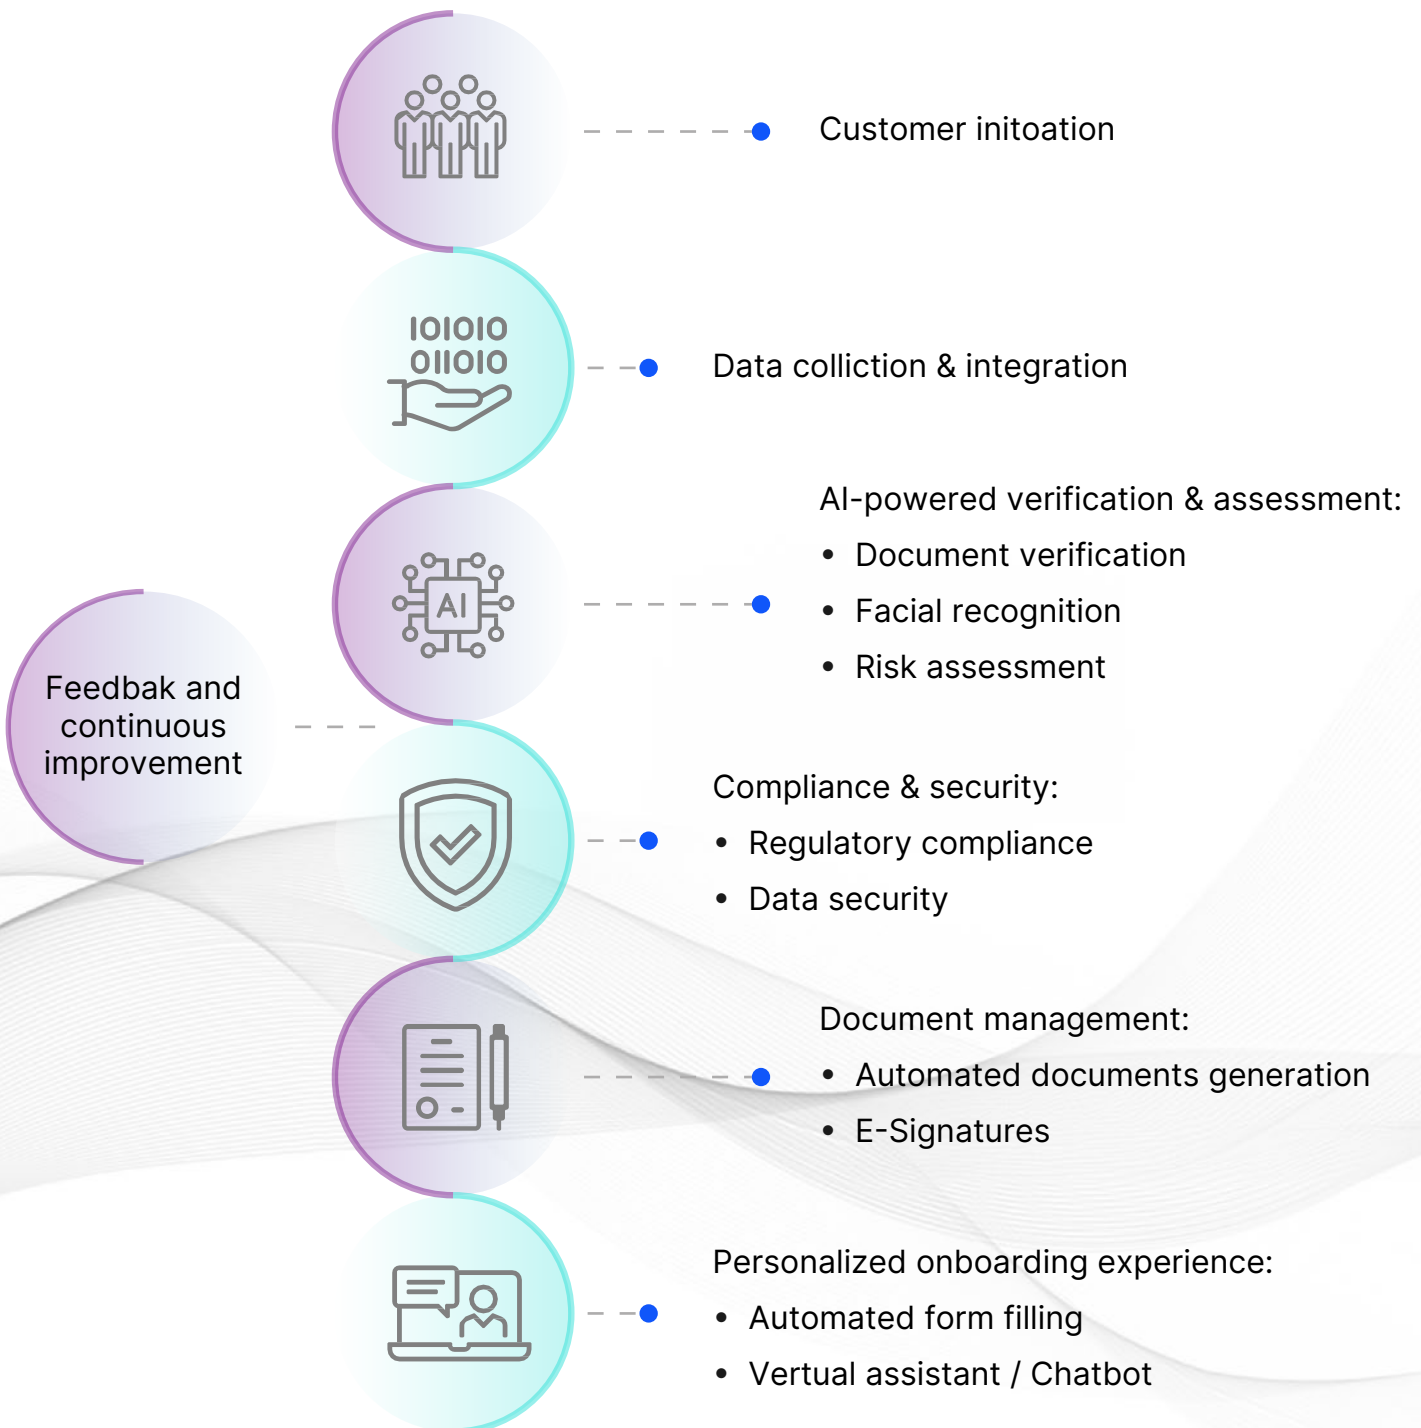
Customer initoation

101010
011010

Data colliction & integration

AI

AI-powered verification & assessment:
• Document verification
• Facial recognition
• Risk assessment

Feedbak and continuous improvement

Compliance & security:
• Regulatory compliance
• Data security

Document management:
• Automated documents generation
• E-Signatures

Personalized onboarding experience:
• Automated form filling
• Vertual assistant / Chatbot